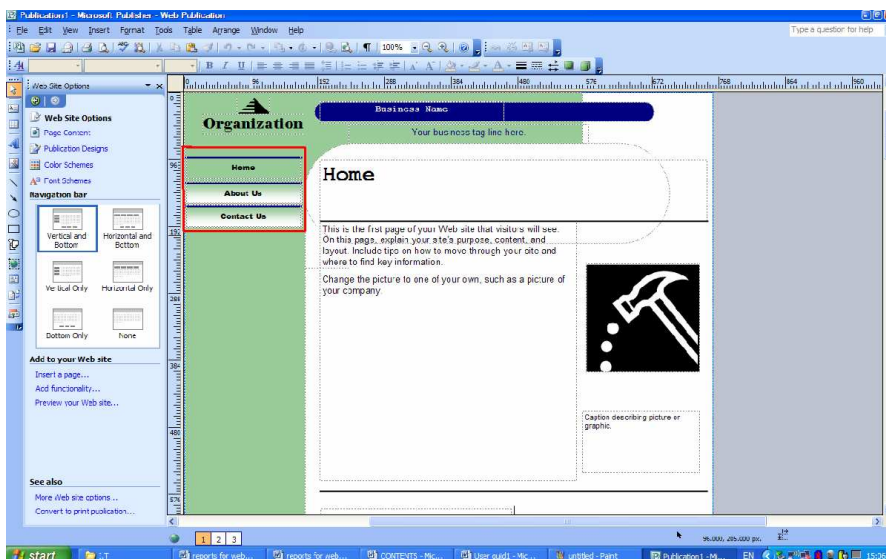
Publication1 - Microsoft Publisher - Web Publication

File Edit View Insert Format Tools Table Arrange Window Help

Type a question for help

100%

Web Site Options

Web Site Options

Page Content

Publication Designs

Color Schemes

Font Schemes

Navigation bar

Vertical and Bottom

Horizontal and Bottom

Vertical Only

Horizontal Only

Bottom Only

None

Add to your Web site

Insert a page...

Add functionality...

Preview your Web site...

See also

More Web site options...

Convert to print publication...

Organization

Business Name

Your business tag line here.

Home

About Us

Contact Us

Home

This is the first page of your Web site that visitors will see. On this page, explain your site's purpose, content, and layout. Include tips on how to move through your site and where to find key information.

Change the picture to one of your own, such as a picture of your company.

Caption describing picture or graphic.

1 2 3

96.000, 285.000 px.

start

reports for web...

reports for web...

CONTENTS - Mic...

User guid1 - Mic...

untitled - Paint

Publication1 - Mi...

EN

15:26